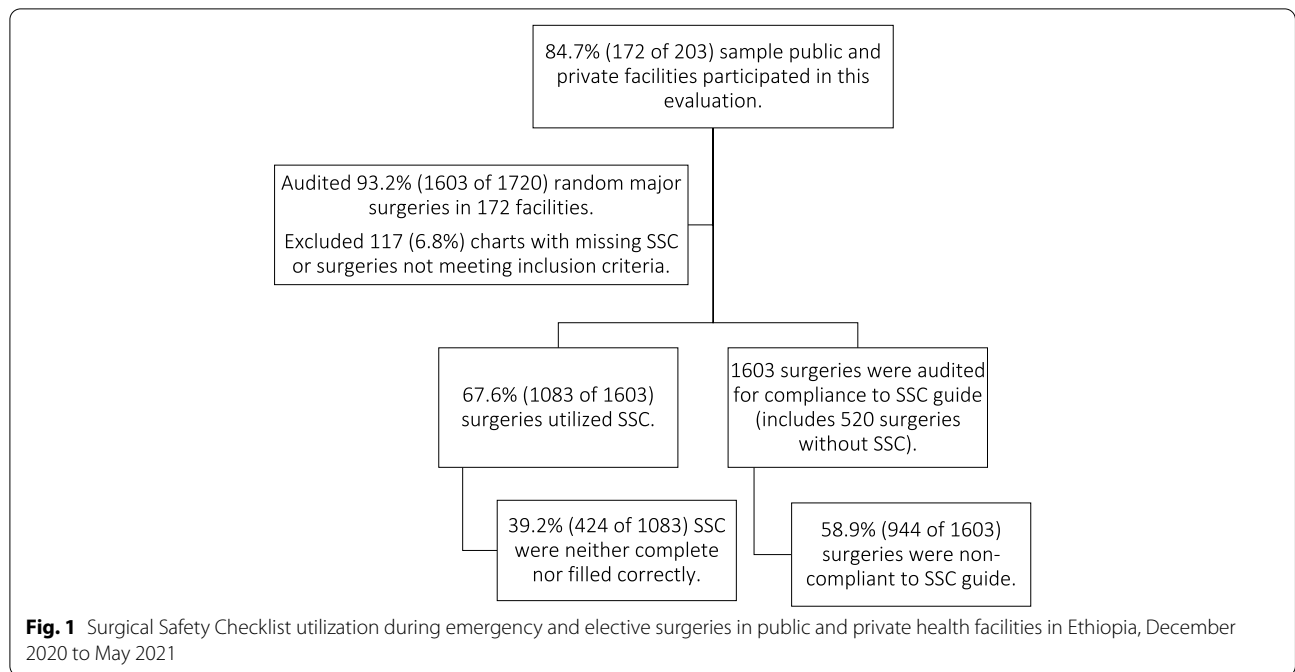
84.7% (172 of 203) sample public and private facilities participated in this evaluation.

Audited 93.2% (1603 of 1720) random major surgeries in 172 facilities.

Excluded 117 (6.8%) charts with missing SSC or surgeries not meeting inclusion criteria.

67.6% (1083 of 1603) surgeries utilized SSC.

1603 surgeries were audited for compliance to SSC guide (includes 520 surgeries without SSC).

39.2% (424 of 1083) SSC were neither complete nor filled correctly.

58.9% (944 of 1603) surgeries were non-compliant to SSC guide.

**Fig. 1** Surgical Safety Checklist utilization during emergency and elective surgeries in public and private health facilities in Ethiopia, December 2020 to May 2021